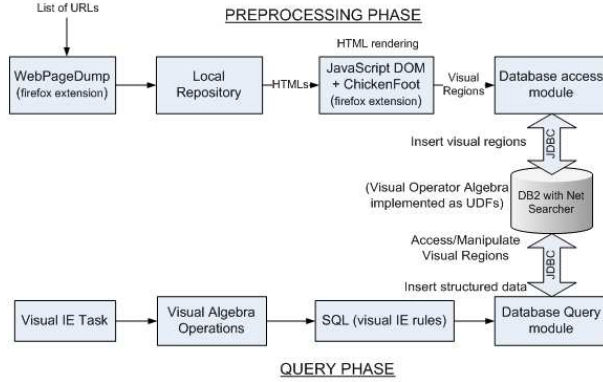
List of URLs

PREPROCESSING PHASE

HTML rendering

WebPageDump (firefox extension)

Local Repository

HTMLs

JavaScript DOM + ChickenFoot (firefox extension)

Visual Regions

Database access module

JDBC

Insert visual regions

(Visual Operator Algebra implemented as UDFs)

DB2 with Net Searcher

Access/Manipulate Visual Regions

JDBC

Insert structured data

Visual IE Task

Visual Algebra Operations

SQL (visual IE rules)

Database Query module

QUERY PHASE